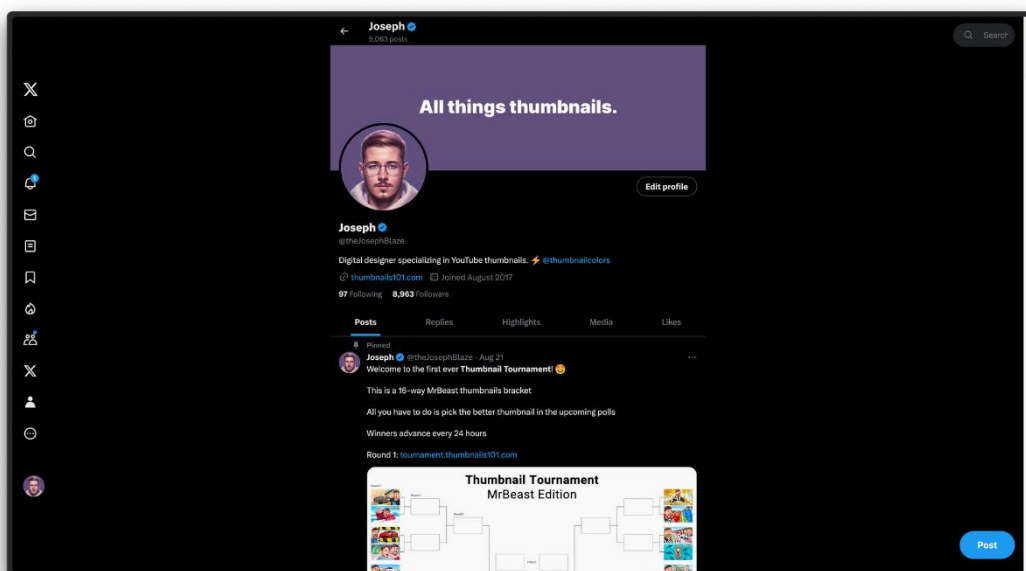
Joseph
5,063 posts

Search

All things thumbnails.

Edit profile

Joseph
@theJosephBlaze

Digital designer specializing in YouTube thumbnails. ⚡ @thumbnailcolors

thumbnails101.com Joined August 2017

97 Following 8,963 Followers

Posts Replies Highlights Media Likes

Pinned

Joseph @theJosephBlaze · Aug 21

Welcome to the first ever **Thumbnail Tournament**! 😊

This is a 16-way MrBeast thumbnails bracket

All you have to do is pick the better thumbnail in the upcoming polls

Winners advance every 24 hours

Round 1: tournament.thumbnails101.com

Thumbnail Tournament
MrBeast Edition

Post